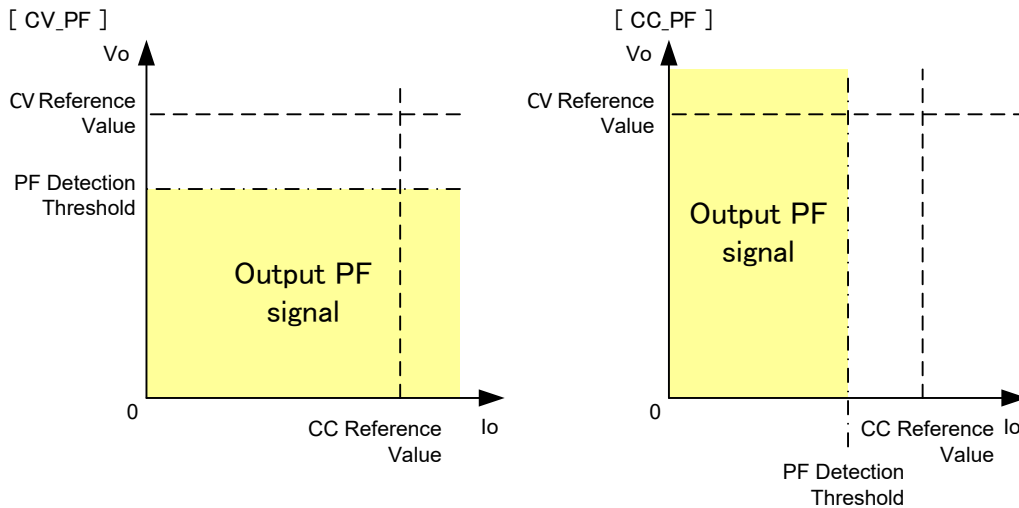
[ CV_PF ]

Vo

CV Reference Value

PF Detection Threshold

Output PF signal

0

CC Reference Value

Io

[ CC_PF ]

Vo

CV Reference Value

Output PF signal

0

CC Reference Value

Io

PF Detection Threshold